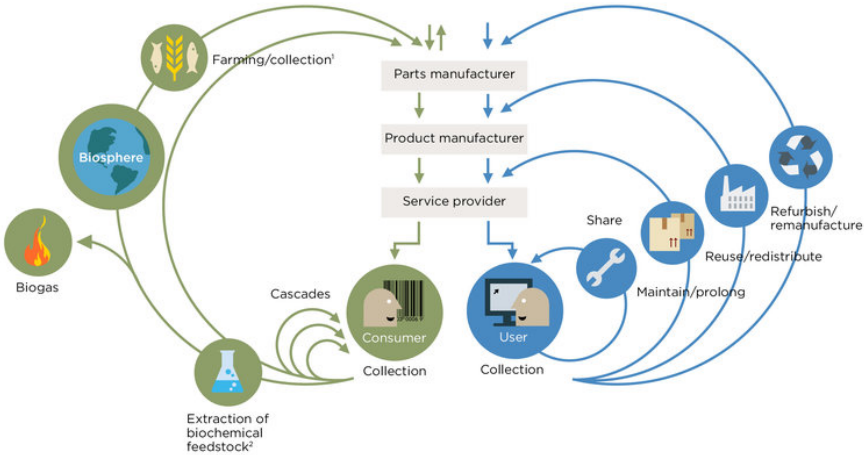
Farming/collection$^1$

Parts manufacturer

Product manufacturer

Service provider

Biosphere

Biogas

Share

Refurbish/ remanufacture

Reuse/redistribute

Maintain/prolong

Cascades

Consumer

User

Collection

Collection

Extraction of biochemical feedstock$^2$